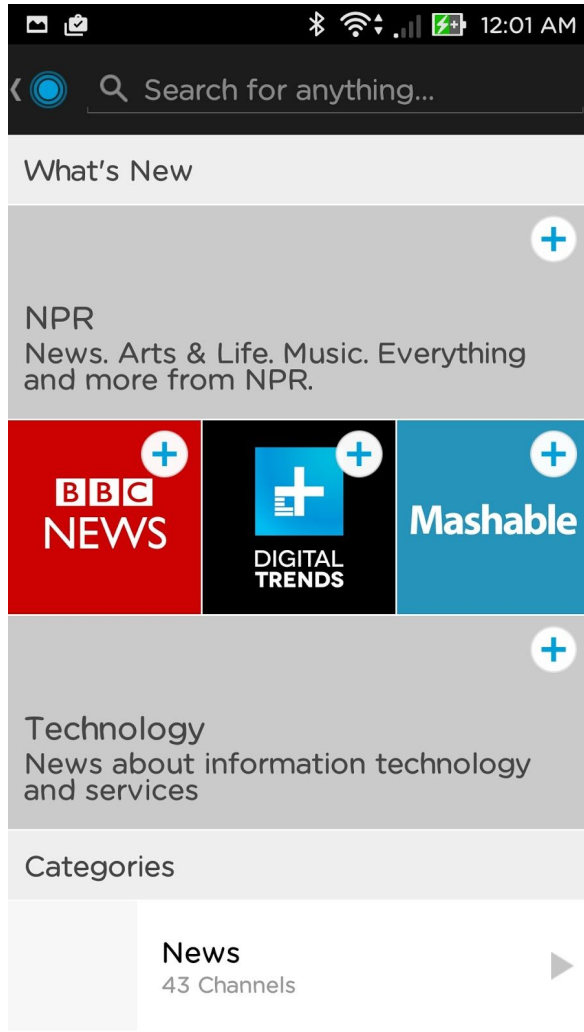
12:01 AM

Search for anything...

What's New

NPR
News. Arts & Life. Music. Everything and more from NPR.

BBC NEWS

DIGITAL TRENDS

Mashable

Technology
News about information technology and services

Categories

News
43 Channels